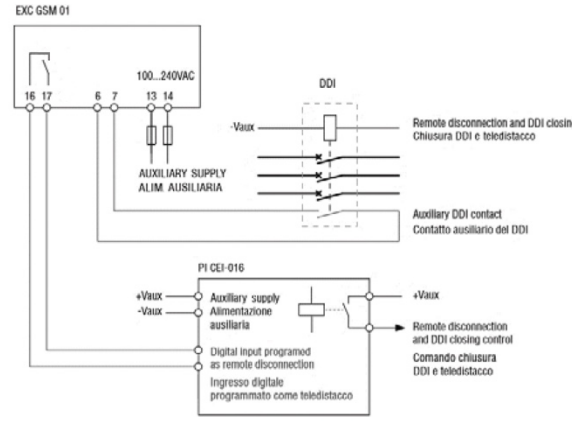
EXC GSM 01

100...240VAC

16 17 6 7 13 14

AUXILIARY SUPPLY
ALIM. AUSILIARIA

DDI

-Vaux

Remote disconnection and DDI closin
Chiusura DDI e teledistacco

Auxiliary DDI contact
Contatto ausiliario del DDI

PI CEI-016

+Vaux
-Vaux

Auxiliary supply
Alimentazione ausiliaria

Digital input programed as remote disconnection

Ingresso digitale programmato come teledistacco

+Vaux

Remote disconnection and DDI closing control

Comando chiusura DDI e teledistacco